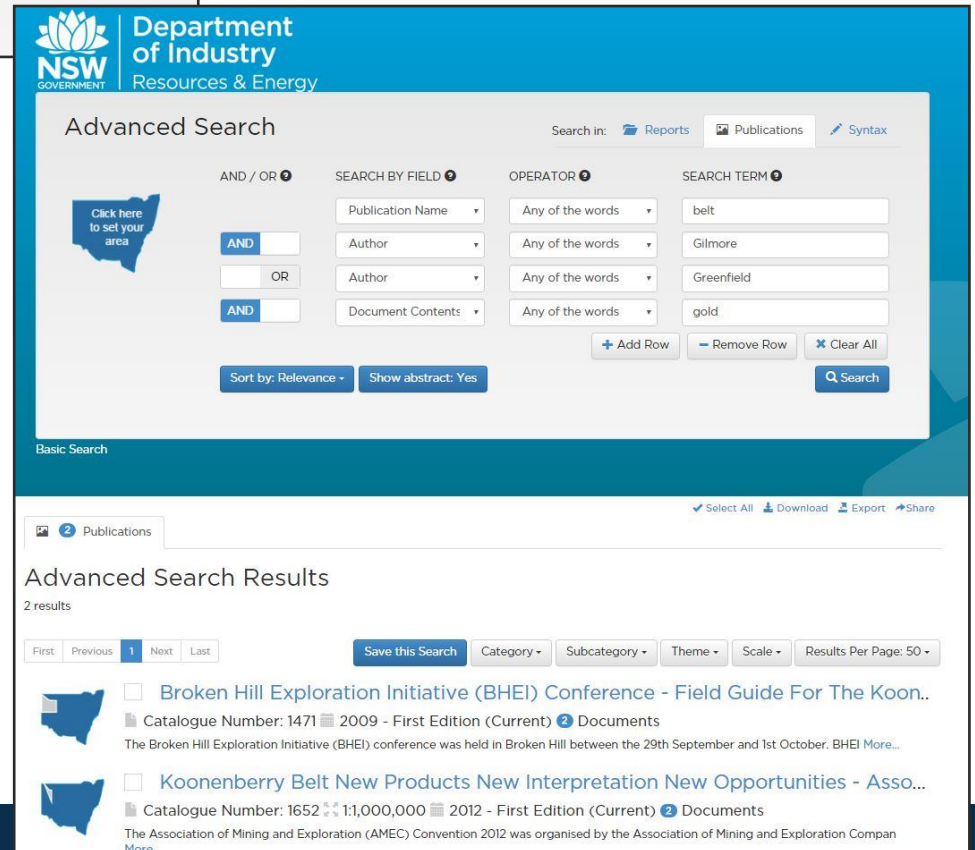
NSW GOVERNMENT Department of Industry Resources & Energy

Advanced Search

Search in: Reports Publications Syntax

AND / OR SEARCH BY FIELD OPERATOR SEARCH TERM

Click here to set your area

| AND / OR | SEARCH BY FIELD | OPERATOR | SEARCH TERM |
|---|---|---|---|
| | Publication Name | Any of the words | belt |
| AND | Author | Any of the words | Gilmore |
| OR | Author | Any of the words | Greenfield |
| AND | Document Contents | Any of the words | gold |

+ Add Row − Remove Row ✖ Clear All

Sort by: Relevance Show abstract: Yes Search

Basic Search

Select All Download Export Share

2 Publications

Advanced Search Results

2 results

First Previous 1 Next Last

Save this Search Category Subcategory Theme Scale Results Per Page: 50

Broken Hill Exploration Initiative (BHEI) Conference - Field Guide For The Koon..

Catalogue Number: 1471 2009 - First Edition (Current) 2 Documents

The Broken Hill Exploration Initiative (BHEI) conference was held in Broken Hill between the 29th September and 1st October. BHEI More...

Koonenberry Belt New Products New Interpretation New Opportunities - Asso...

Catalogue Number: 1652 1:1,000,000 2012 - First Edition (Current) 2 Documents

The Association of Mining and Exploration (AMEC) Convention 2012 was organised by the Association of Mining and Exploration Compan More...